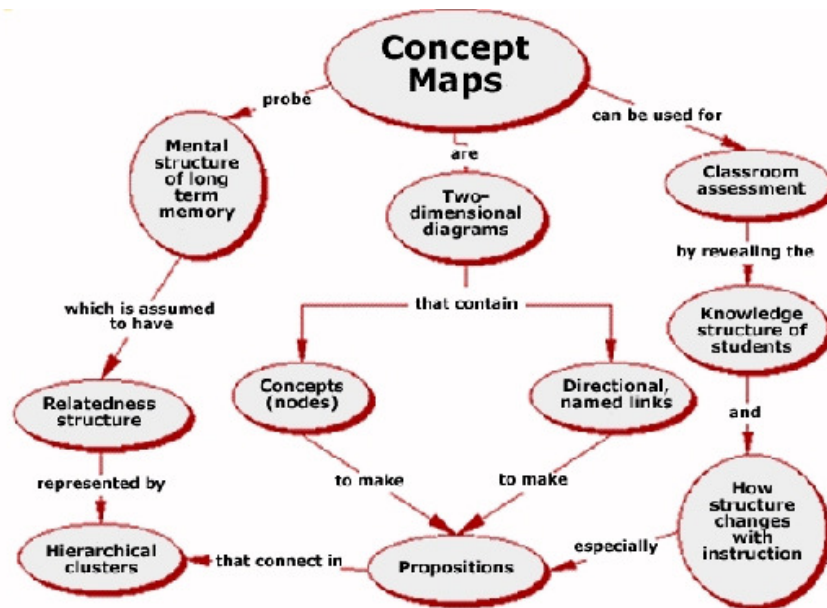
Concept Maps

probe

Mental structure of long term memory

which is assumed to have

Relatedness structure

represented by

Hierarchical clusters

are

Two-dimensional diagrams

that contain

Concepts (nodes)

Directional, named links

to make

to make

that connect in

Propositions

can be used for

Classroom assessment

by revealing the

Knowledge structure of students

and

How structure changes with instruction

especially